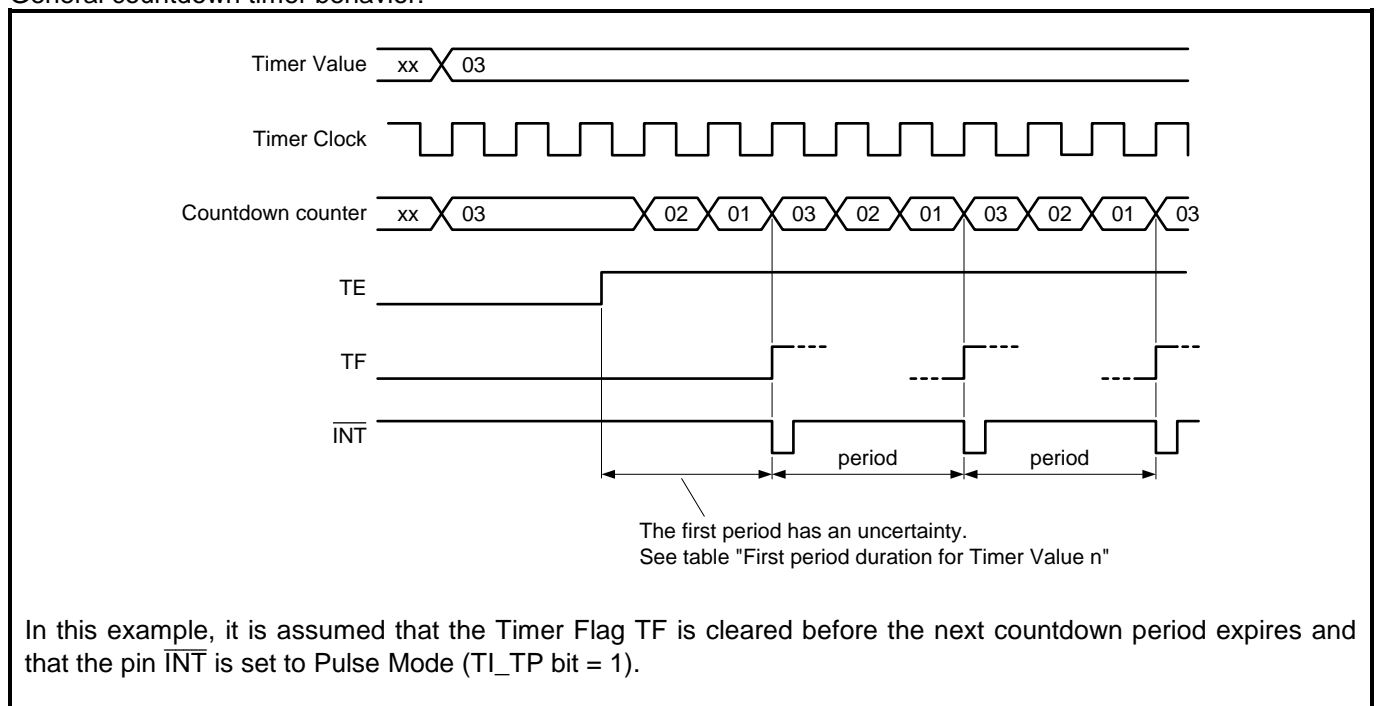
General countdown timer behavior:

Timer Value xx 03

Timer Clock

Countdown counter xx 03 02 01 03 02 01 03 02 01 03

TE

TF

$\overline{INT}$

period

period

The first period has an uncertainty.
See table "First period duration for Timer Value n"

In this example, it is assumed that the Timer Flag TF is cleared before the next countdown period expires and that the pin $\overline{INT}$ is set to Pulse Mode (TI_TP bit = 1).